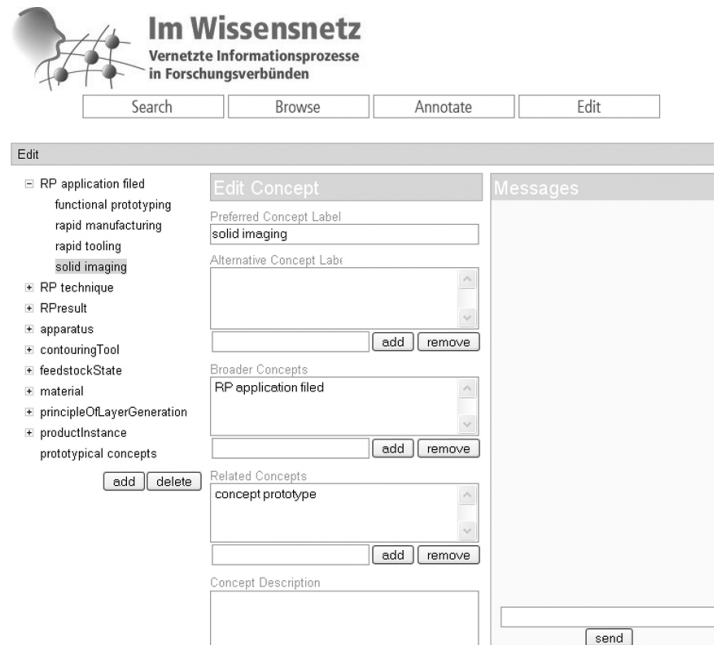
Im Wissensnetz
Vernetzte Informationsprozesse in Forschungsverbünden

Search | Browse | Annotate | Edit

Edit

⊟ RP application filed
functional prototyping
rapid manufacturing
rapid tooling
solid imaging
⊞ RP technique
⊞ RPresult
⊞ apparatus
⊞ contouringTool
⊞ feedstockState
⊞ material
⊞ principleOfLayerGeneration
⊞ productInstance
prototypical concepts

add delete

Edit Concept

Preferred Concept Label
solid imaging

Alternative Concept Labe

add remove

Broader Concepts
RP application filed

add remove

Related Concepts
concept prototype

add remove

Concept Description

Messages

send